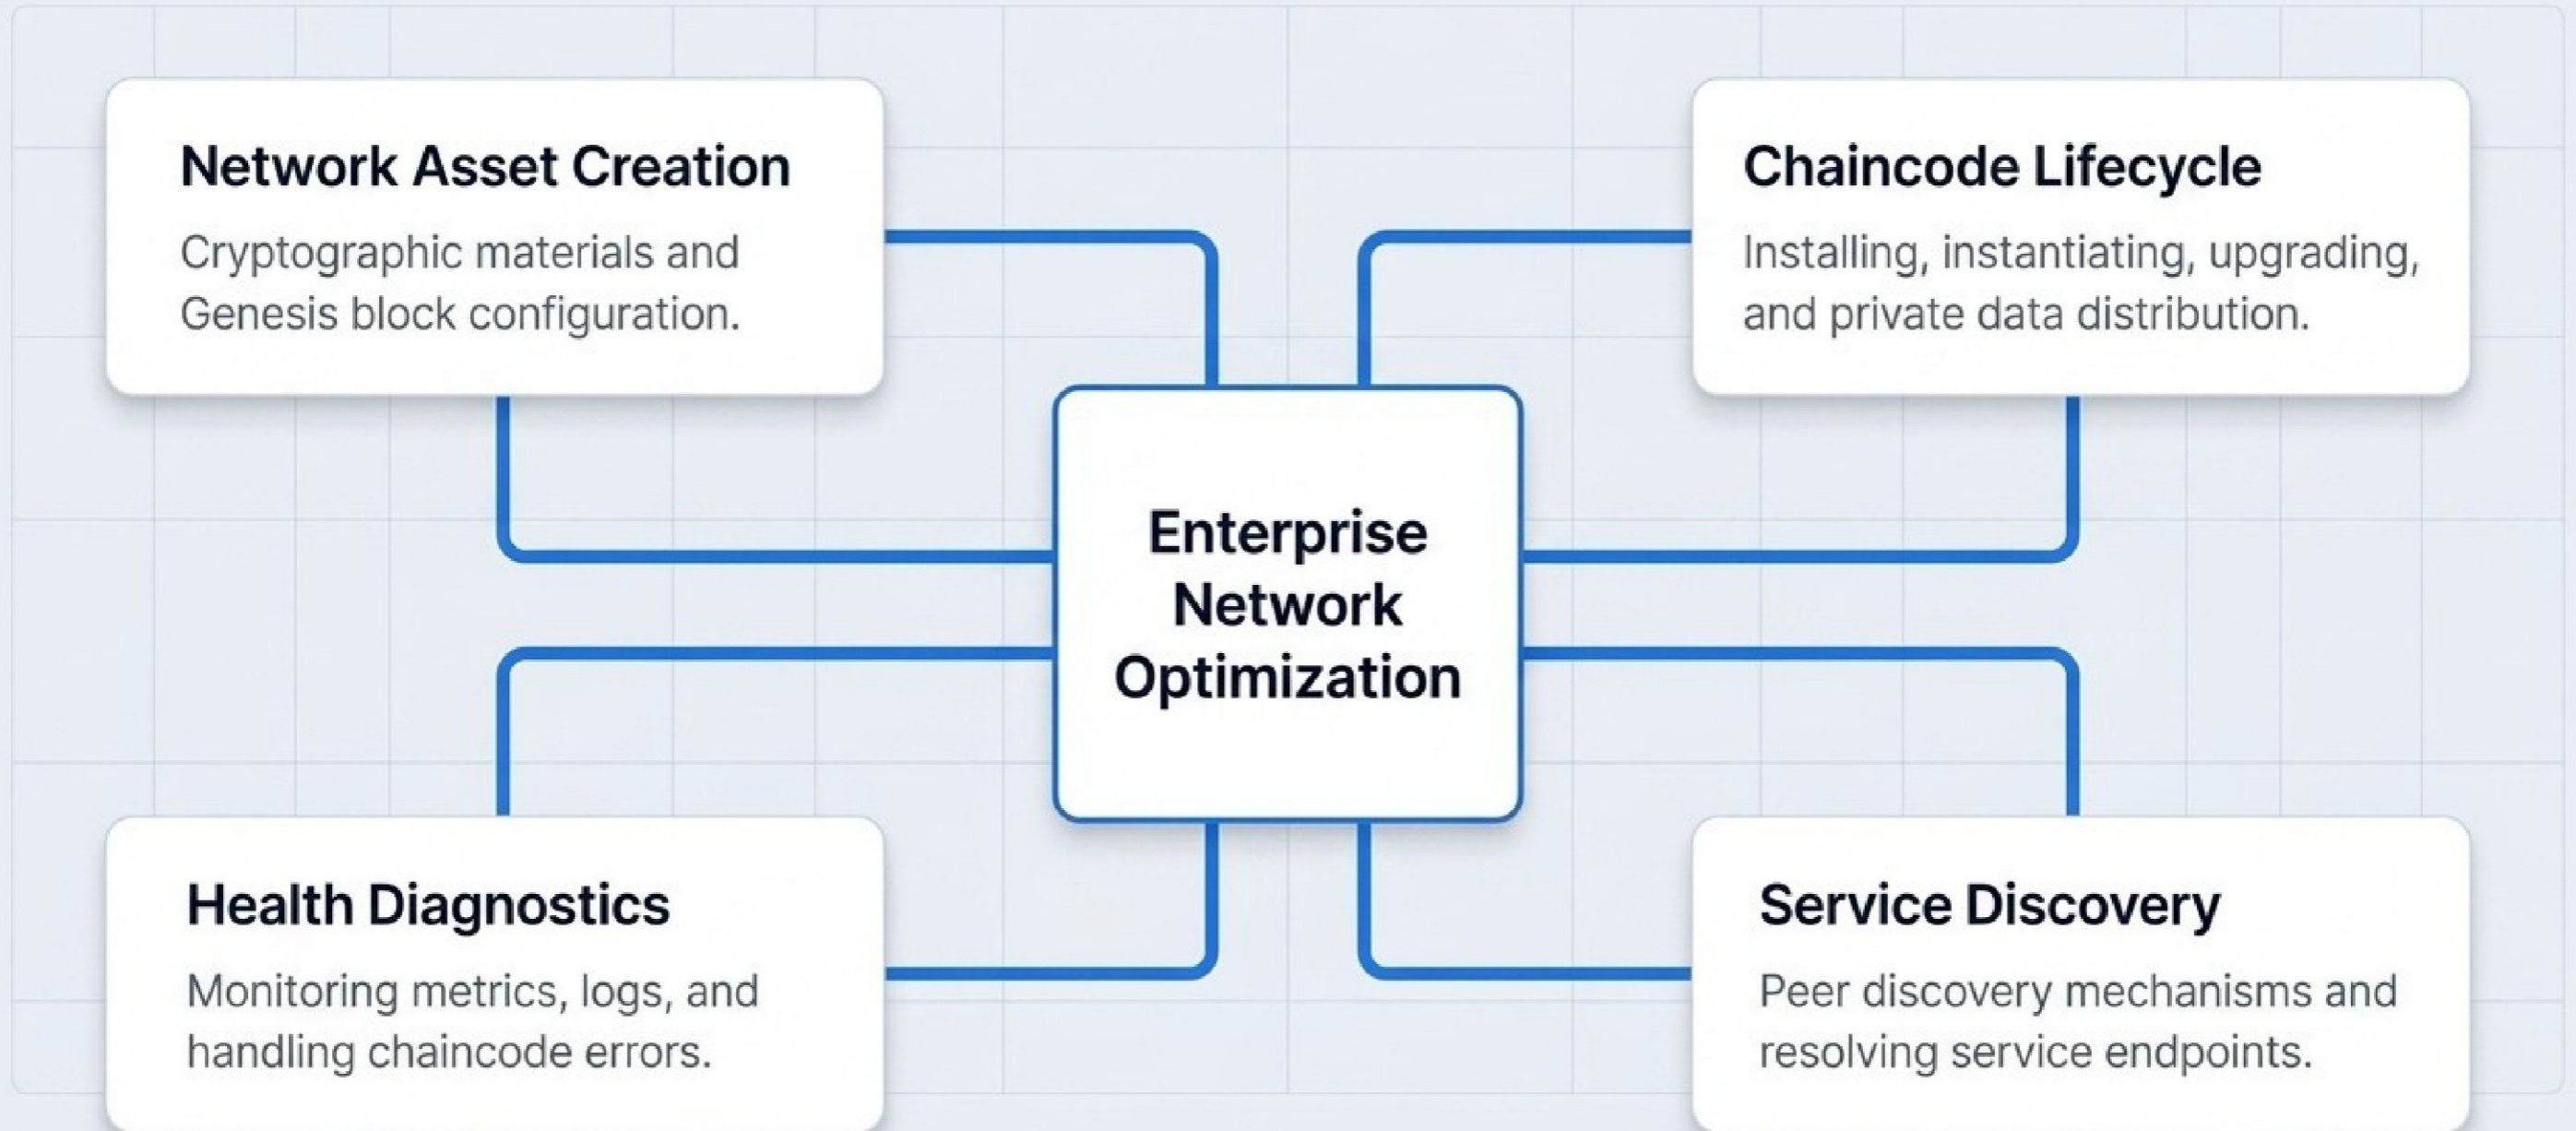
Network Asset Creation

Cryptographic materials and Genesis block configuration.

Chaincode Lifecycle

Installing, instantiating, upgrading, and private data distribution.

Enterprise Network Optimization

Health Diagnostics

Monitoring metrics, logs, and handling chaincode errors.

Service Discovery

Peer discovery mechanisms and resolving service endpoints.